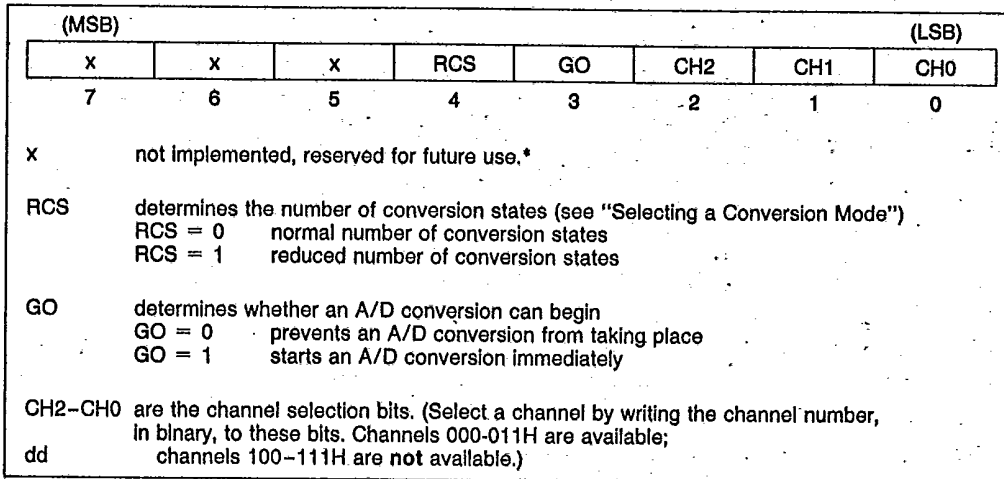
(MSB) (LSB)

| x | x | x | RCS | GO | CH2 | CH1 | CH0 |
|---|---|---|---|---|---|---|---|
| 7 | 6 | 5 | 4 | 3 | 2 | 1 | 0 |

x not implemented, reserved for future use.*

RCS determines the number of conversion states (see "Selecting a Conversion Mode")
RCS = 0 normal number of conversion states
RCS = 1 reduced number of conversion states

GO determines whether an A/D conversion can begin
GO = 0 prevents an A/D conversion from taking place
GO = 1 starts an A/D conversion immediately

CH2–CH0 are the channel selection bits. (Select a channel by writing the channel number, in binary, to these bits. Channels 000-011H are available;
dd channels 100–111H are not available.)